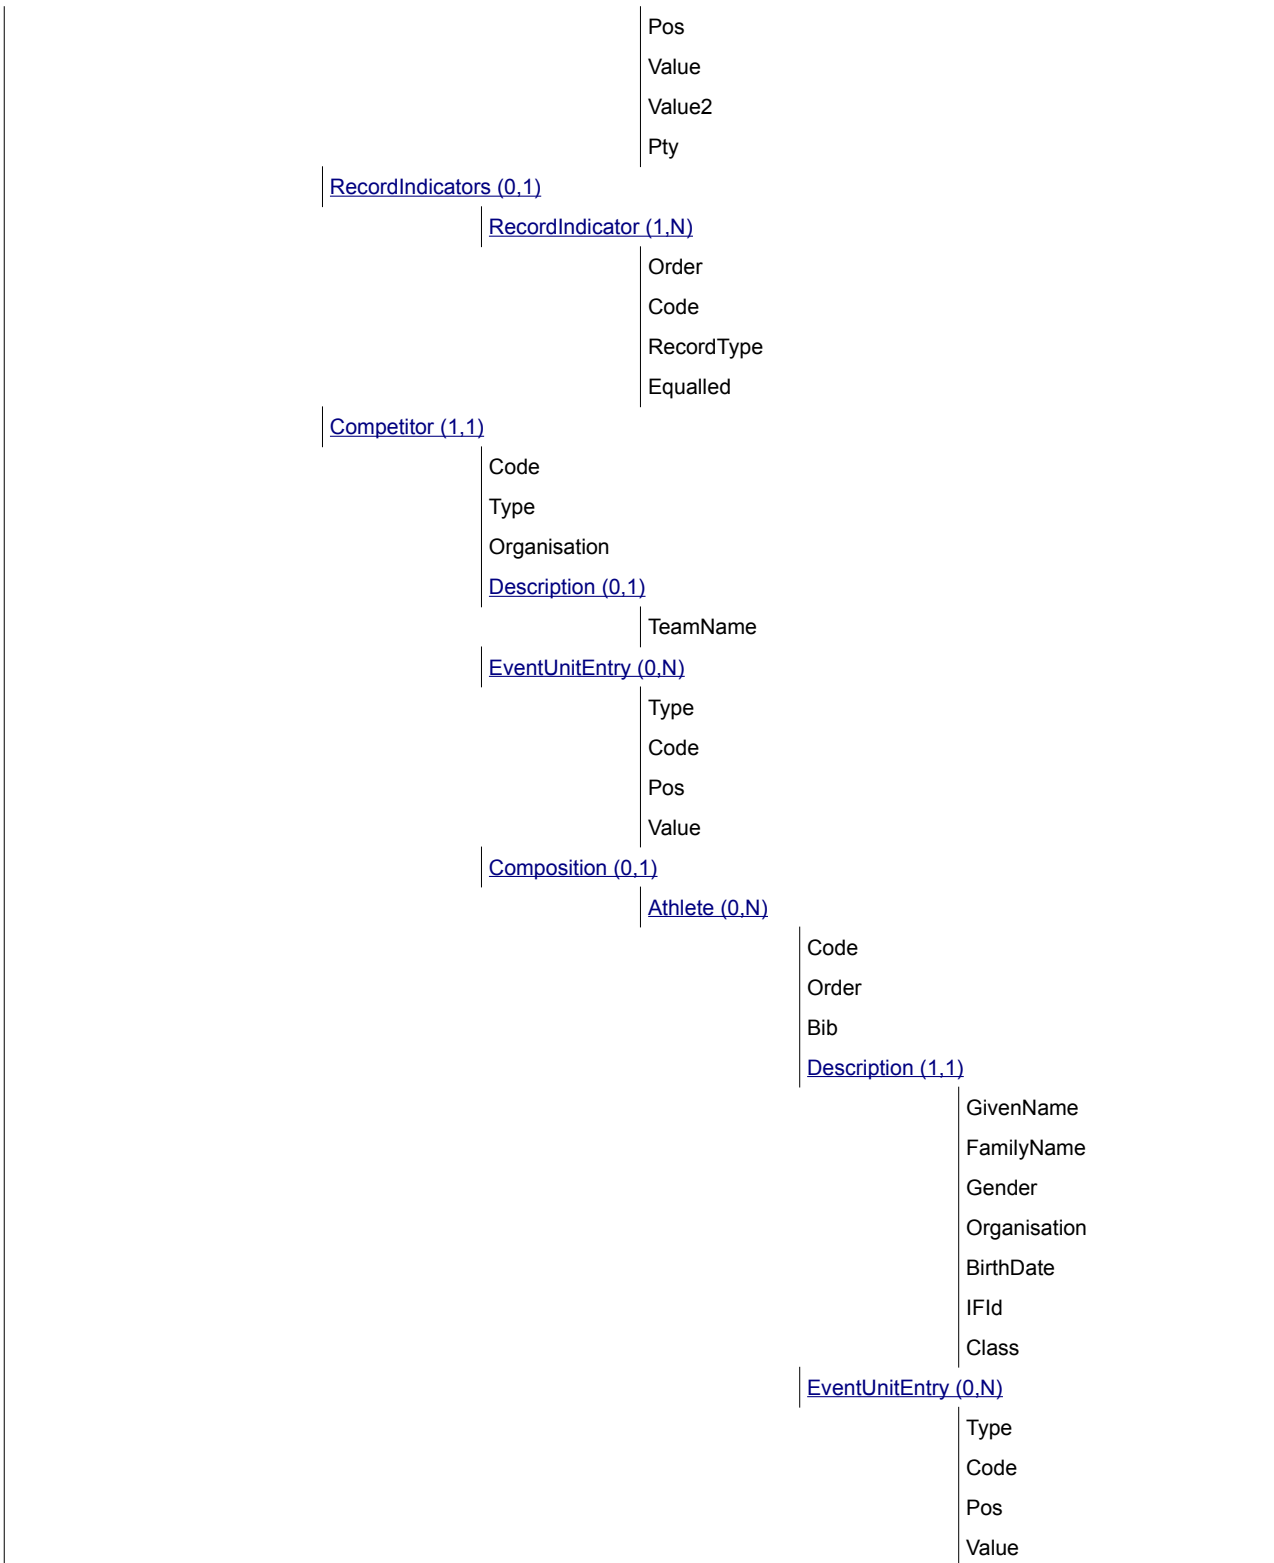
Pos
Value
Value2
Pty
RecordIndicators (0,1)
RecordIndicator (1,N)
Order
Code
RecordType
Equalled
Competitor (1,1)
Code
Type
Organisation
Description (0,1)
TeamName
EventUnitEntry (0,N)
Type
Code
Pos
Value
Composition (0,1)
Athlete (0,N)
Code
Order
Bib
Description (1,1)
GivenName
FamilyName
Gender
Organisation
BirthDate
IFId
Class
EventUnitEntry (0,N)
Type
Code
Pos
Value